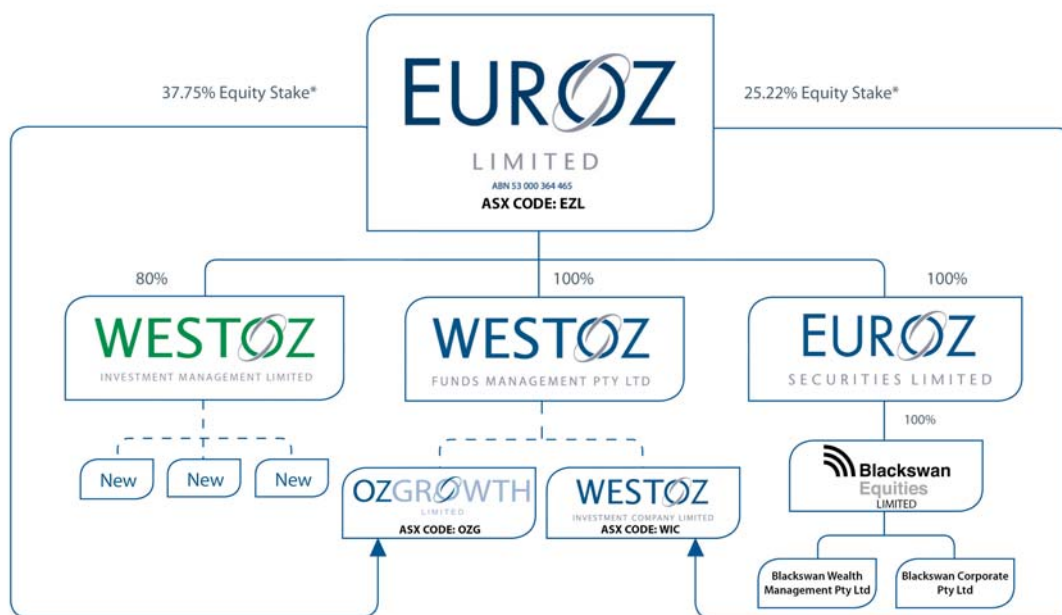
37.75% Equity Stake*

EUROZ
LIMITED
ABN 53 000 364 465
ASX CODE: EZL

25.22% Equity Stake*

80%

100%

100%

WESTOZ
INVESTMENT MANAGEMENT LIMITED

WESTOZ
FUNDS MANAGEMENT PTY LTD

EUROZ
SECURITIES LIMITED

100%

New

New

New

OZGROWTH
LIMITED
ASX CODE: OZG

WESTOZ
INVESTMENT COMPANY LIMITED
ASX CODE: WIC

Blackswan
Equities
LIMITED

Blackswan Wealth Management Pty Ltd

Blackswan Corporate Pty Ltd